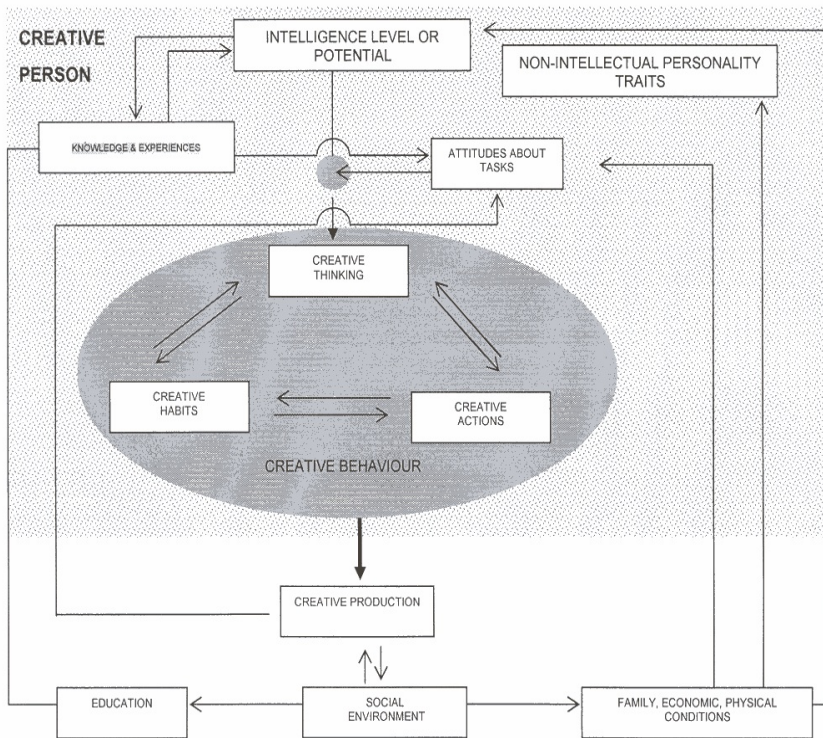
CREATIVE PERSON

INTELLIGENCE LEVEL OR POTENTIAL

NON-INTELLECTUAL PERSONALITY TRAITS

KNOWLEDGE & EXPERIENCES

ATTITUDES ABOUT TASKS

CREATIVE THINKING

CREATIVE HABITS

CREATIVE ACTIONS

CREATIVE BEHAVIOUR

CREATIVE PRODUCTION

EDUCATION

SOCIAL ENVIRONMENT

FAMILY, ECONOMIC, PHYSICAL CONDITIONS